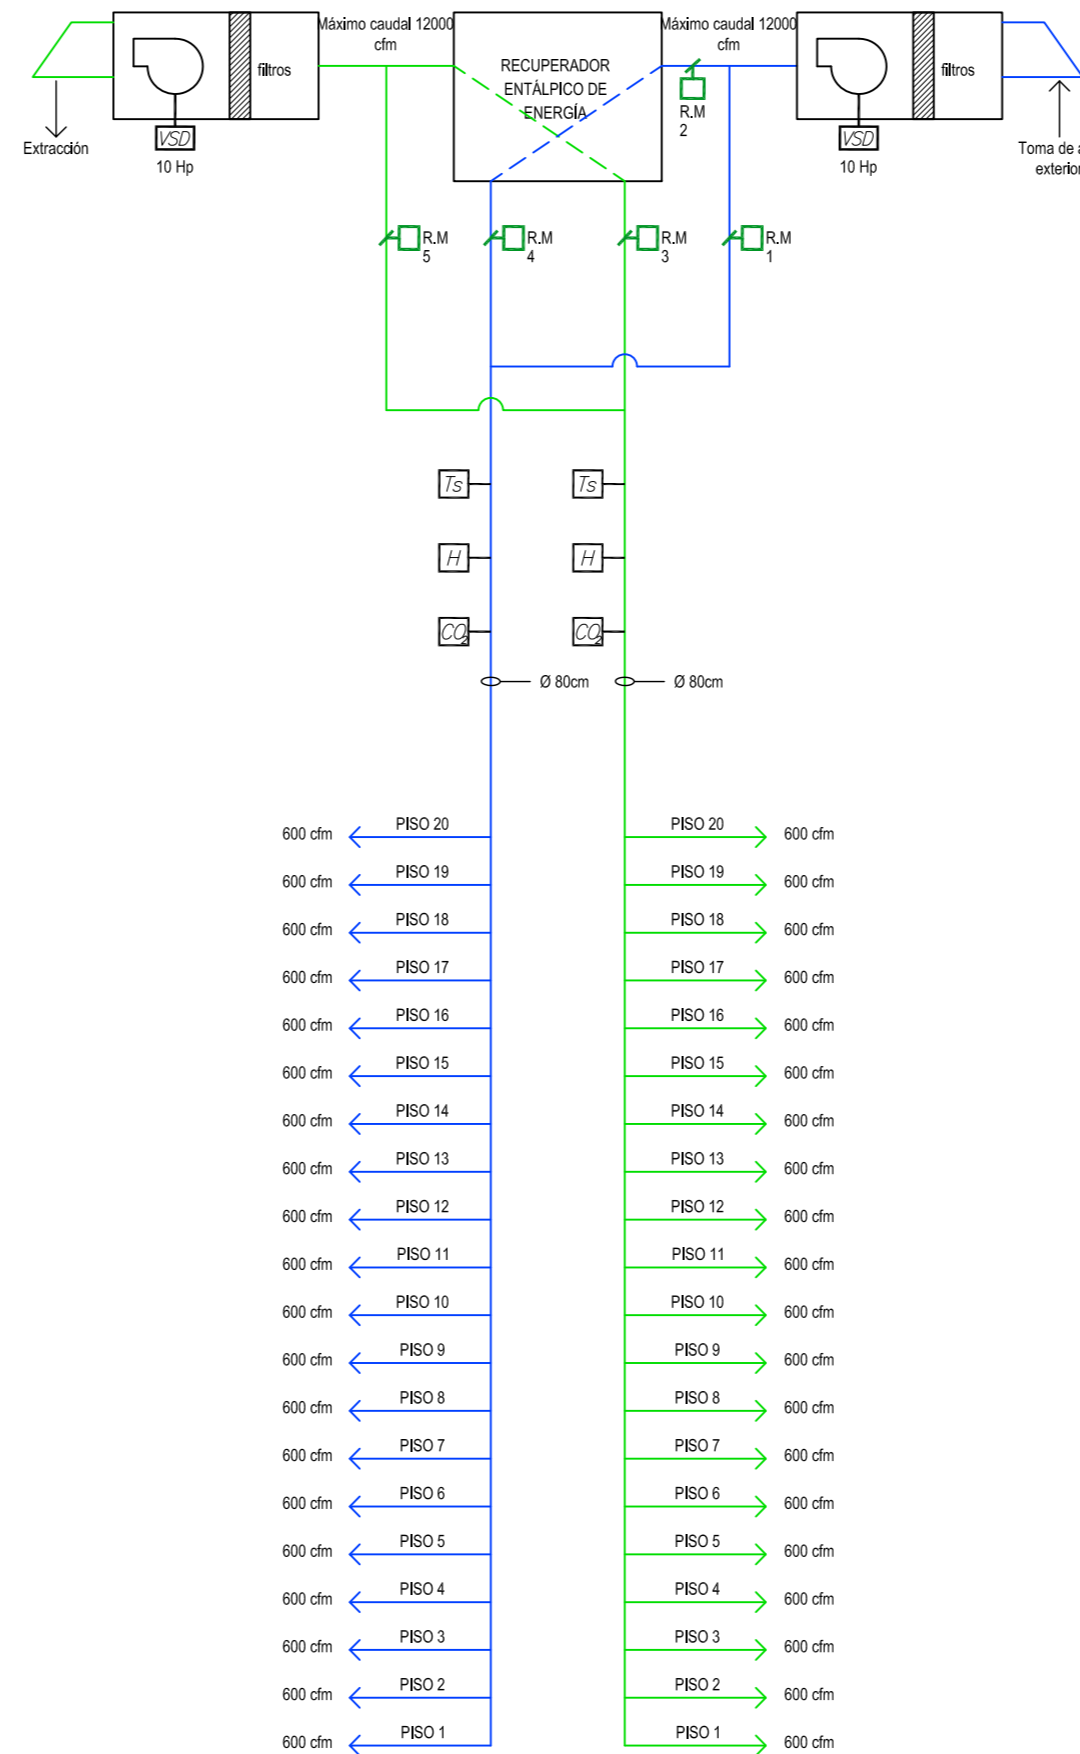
Máximo caudal 12000 cfm

RECUPERADOR ENTÁLPICO DE ENERGÍA

Máximo caudal 12000 cfm

filtros

filtros

Extracción

VSD

10 Hp

VSD

10 Hp

Toma de a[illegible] exterio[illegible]

R.M 2

R.M 5

R.M 4

R.M 3

R.M 1

Ts

Ts

H

H

$CO_2$

$CO_2$

Ø 80cm

Ø 80cm

600 cfm PISO 20 | PISO 20 600 cfm
600 cfm PISO 19 | PISO 19 600 cfm
600 cfm PISO 18 | PISO 18 600 cfm
600 cfm PISO 17 | PISO 17 600 cfm
600 cfm PISO 16 | PISO 16 600 cfm
600 cfm PISO 15 | PISO 15 600 cfm
600 cfm PISO 14 | PISO 14 600 cfm
600 cfm PISO 13 | PISO 13 600 cfm
600 cfm PISO 12 | PISO 12 600 cfm
600 cfm PISO 11 | PISO 11 600 cfm
600 cfm PISO 10 | PISO 10 600 cfm
600 cfm PISO 9 | PISO 9 600 cfm
600 cfm PISO 8 | PISO 8 600 cfm
600 cfm PISO 7 | PISO 7 600 cfm
600 cfm PISO 6 | PISO 6 600 cfm
600 cfm PISO 5 | PISO 5 600 cfm
600 cfm PISO 4 | PISO 4 600 cfm
600 cfm PISO 3 | PISO 3 600 cfm
600 cfm PISO 2 | PISO 2 600 cfm
600 cfm PISO 1 | PISO 1 600 cfm